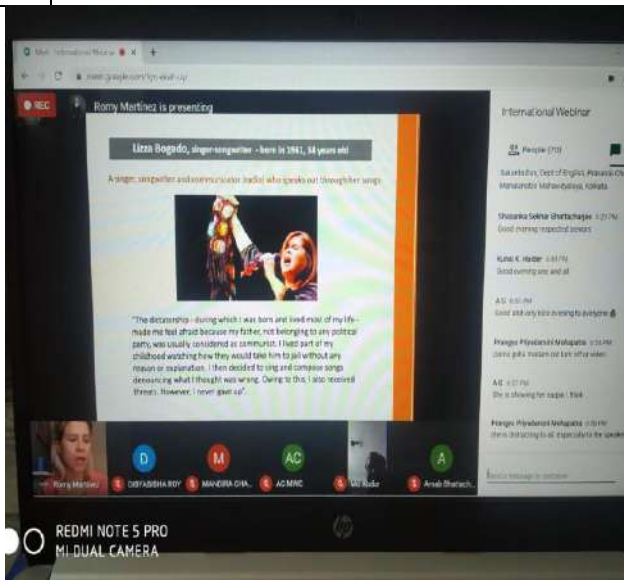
REC

Romy Martinez is presenting

Lizza Bogado, singer-songwriter - born in 1961, 58 years old

A singer, songwriter and communicator (radio) who speaks out through her songs

"The dictatorship - during which I was born and lived most of my life - made me feel afraid because my father, not belonging to any political party, was usually considered as communist. I lived part of my childhood watching how they would take him to jail without any reason or explanation. I then decided to sing and compose songs denouncing what I thought was wrong. Owing to this, I also received threats. However, I never gave up".

International Webinar

People (70)

Shubhanka Sekhar Bhattacharjee

Good morning respected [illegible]

Kunal K. Halder

Good evening one and all

A G

Good and very nice evening to everyone

Prangya Priyadarsini Mohapatra

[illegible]

A G

She is showing her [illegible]

Prangya Priyadarsini Mohapatra

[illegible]

D DIBYABISHA ROY

M MANDIRA CHA...

AC AC MNC

A Arnab Bhattach...

Romy Martinez

REDMI NOTE 5 PRO
MI DUAL CAMERA